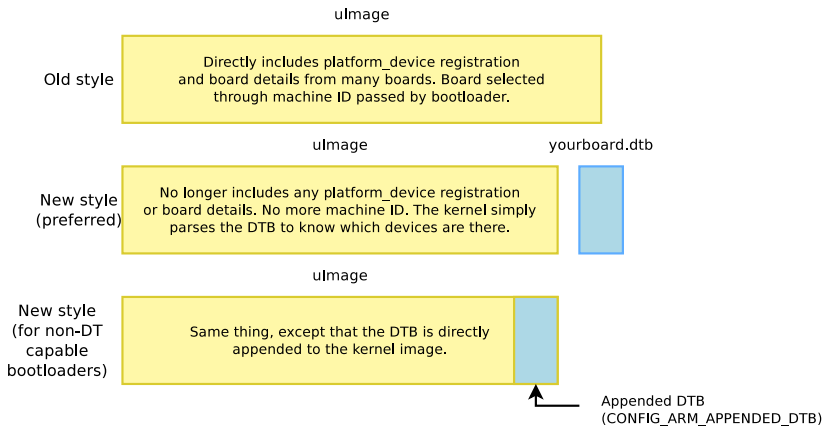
uImage

Old style

Directly includes platform_device registration and board details from many boards. Board selected through machine ID passed by bootloader.

uImage

yourboard.dtb

New style (preferred)

No longer includes any platform_device registration or board details. No more machine ID. The kernel simply parses the DTB to know which devices are there.

uImage

New style (for non-DT capable bootloaders)

Same thing, except that the DTB is directly appended to the kernel image.

Appended DTB (CONFIG_ARM_APPENDED_DTB)